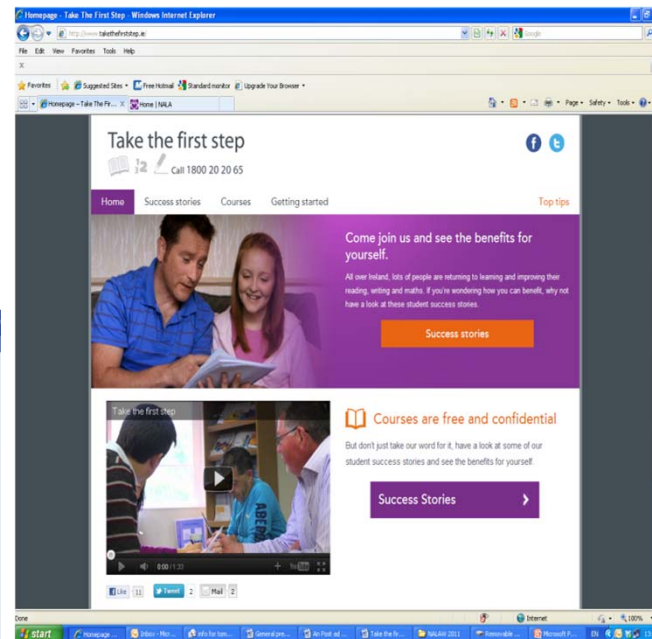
Homepage - Take The First Step - Windows Internet Explorer

http://www.takethefirststep.ie/

Google

File Edit View Favorites Tools Help

X

Favorites | Suggested Sites • Free Hotmail Standard monitor Upgrade Your Browser •

Homepage - Take The Fi... X | Home | NALA

Page • Safety • Tools •

Take the first step

Call 1800 20 20 65

Home | Success stories | Courses | Getting started | Top tips

Come join us and see the benefits for yourself.

All over Ireland, lots of people are returning to learning and improving their reading, writing and maths. If you're wondering how you can benefit, why not have a look at these student success stories.

Success stories

Take the first step

0:00 / 1:33

Courses are free and confidential

But don't just take our word for it, have a look at some of our student success stories and see the benefits for yourself.

Success Stories

Like 11 | Tweet 2 | Mail 2

Done

Internet

100%

start | Homepage ... | Inbox - Micr... | info for tuto... | General pre... | An Post ad ... | Take the fir... | NALAW 2011 | Removable ... | Microsoft P...